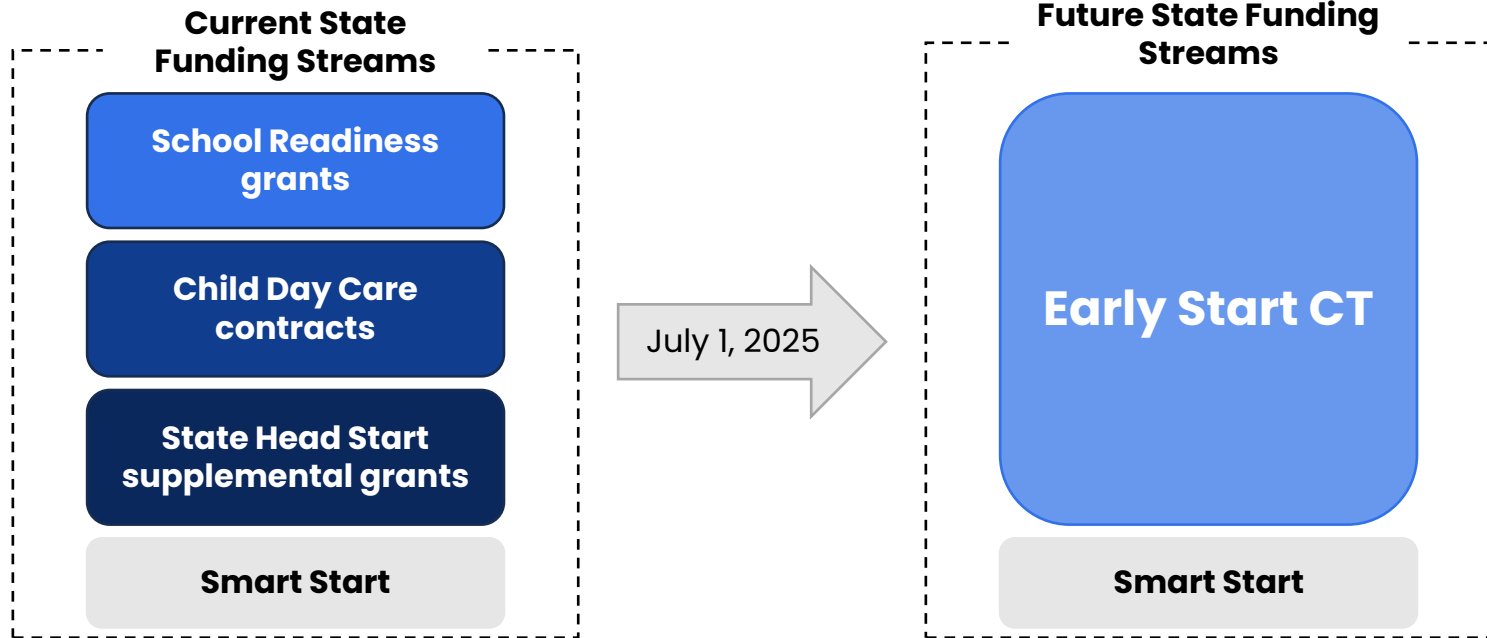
Current State Funding Streams

School Readiness grants

Child Day Care contracts

State Head Start supplemental grants

Smart Start

July 1, 2025

Future State Funding Streams

Early Start CT

Smart Start